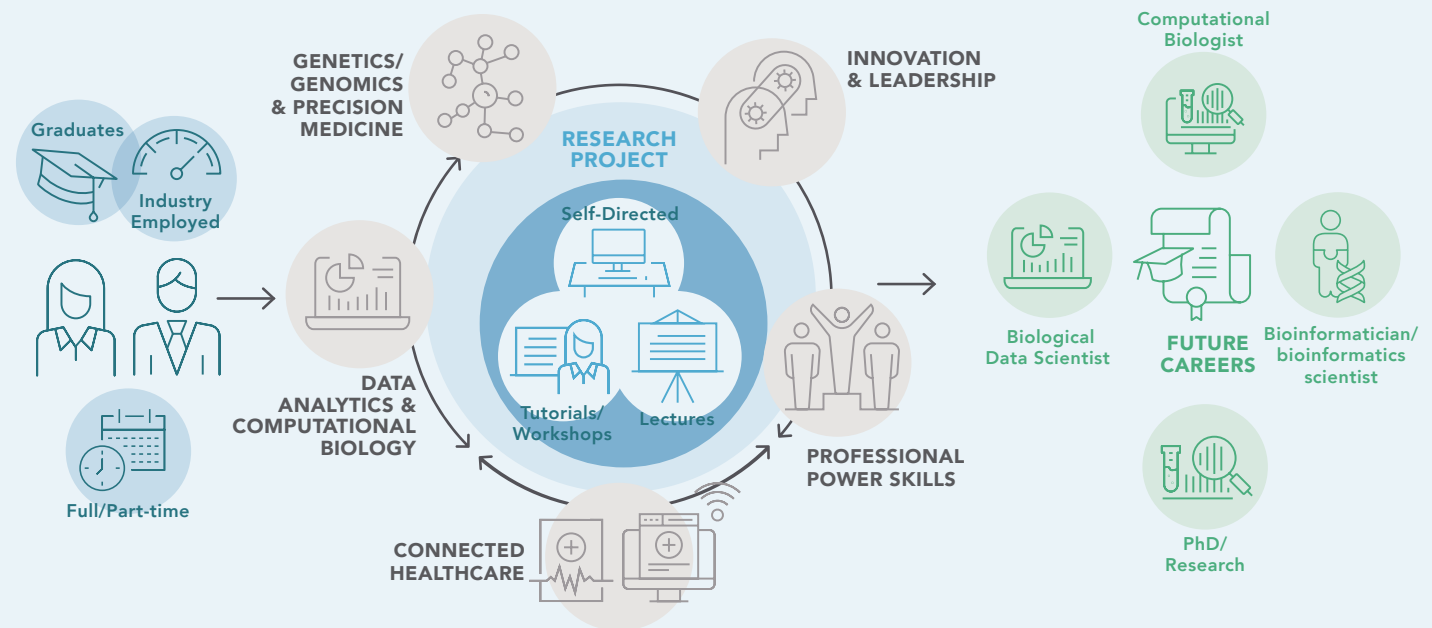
Graduates

Industry Employed

Full/Part-time

GENETICS/ GENOMICS & PRECISION MEDICINE

DATA ANALYTICS & COMPUTATIONAL BIOLOGY

CONNECTED HEALTHCARE

RESEARCH PROJECT

Self-Directed

Tutorials/ Workshops

Lectures

INNOVATION & LEADERSHIP

PROFESSIONAL POWER SKILLS

Computational Biologist

Biological Data Scientist

FUTURE CAREERS

Bioinformatician/ bioinformatics scientist

PhD/ Research